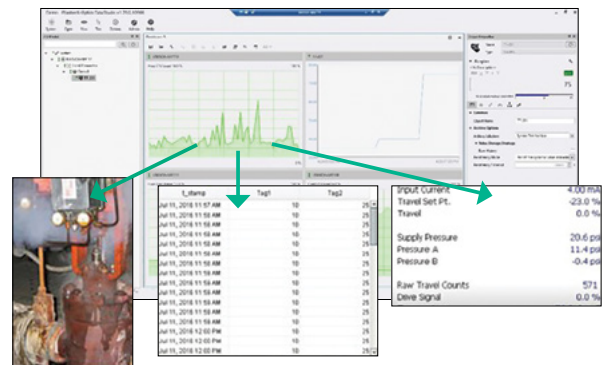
| t_stamp | Tag1 | Tag2 |
|---|---|---|
| Jul 11, 2018 11:57 AM | 10 | 25 |
| Jul 11, 2018 11:58 AM | 10 | 25 |
| Jul 11, 2018 11:58 AM | 10 | 25 |
| Jul 11, 2018 11:58 AM | 10 | 25 |
| Jul 11, 2018 11:58 AM | 10 | 25 |
| Jul 11, 2018 11:58 AM | 10 | 25 |
| Jul 11, 2018 11:58 AM | 10 | 25 |
| Jul 11, 2018 11:58 AM | 10 | 25 |
| Jul 11, 2018 11:58 AM | 10 | 25 |
| Jul 11, 2018 11:58 AM | 10 | 25 |
| Jul 11, 2018 11:58 AM | 10 | 25 |
| Jul 11, 2018 11:59 AM | 10 | 25 |
| Jul 11, 2018 11:59 AM | 10 | 25 |
| Jul 11, 2018 12:00 PM | 10 | 25 |
| Jul 11, 2018 12:00 PM | 10 | 25 |
| Jul 11, 2018 12:00 PM | 10 | 25 |

Input Current 4.00 mA
Travel Set Pt. -23.0 %
Travel 0.0 %

Supply Pressure 20.6 psi
Pressure A 11.4 psi
Pressure B -0.4 psi

Raw Travel Counts 571
Drive Signal 0.0 %